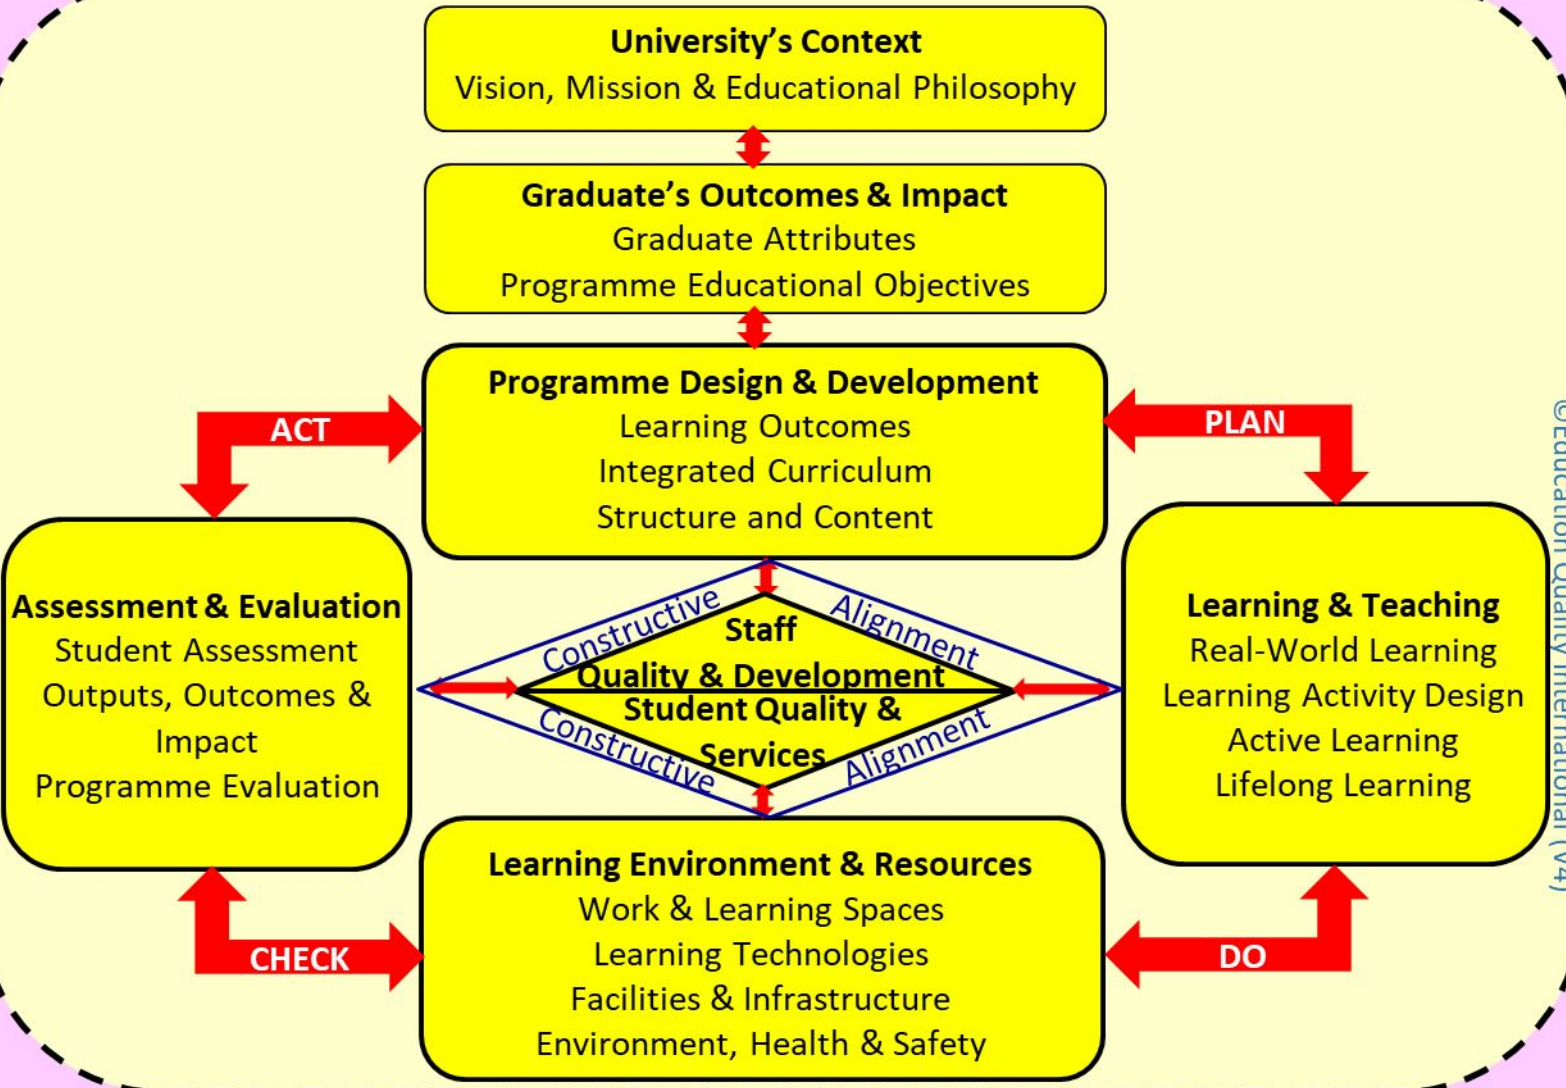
University's Context
Vision, Mission & Educational Philosophy

Graduate's Outcomes & Impact
Graduate Attributes
Programme Educational Objectives

Programme Design & Development
Learning Outcomes
Integrated Curriculum
Structure and Content

ACT

PLAN

Assessment & Evaluation
Student Assessment
Outputs, Outcomes & Impact
Programme Evaluation

Constructive Alignment
Staff
Quality & Development
Student Quality &
Services
Constructive Alignment

Learning & Teaching
Real-World Learning
Learning Activity Design
Active Learning
Lifelong Learning

Learning Environment & Resources
Work & Learning Spaces
Learning Technologies
Facilities & Infrastructure
Environment, Health & Safety

CHECK

DO

©Education Quality International (V4)